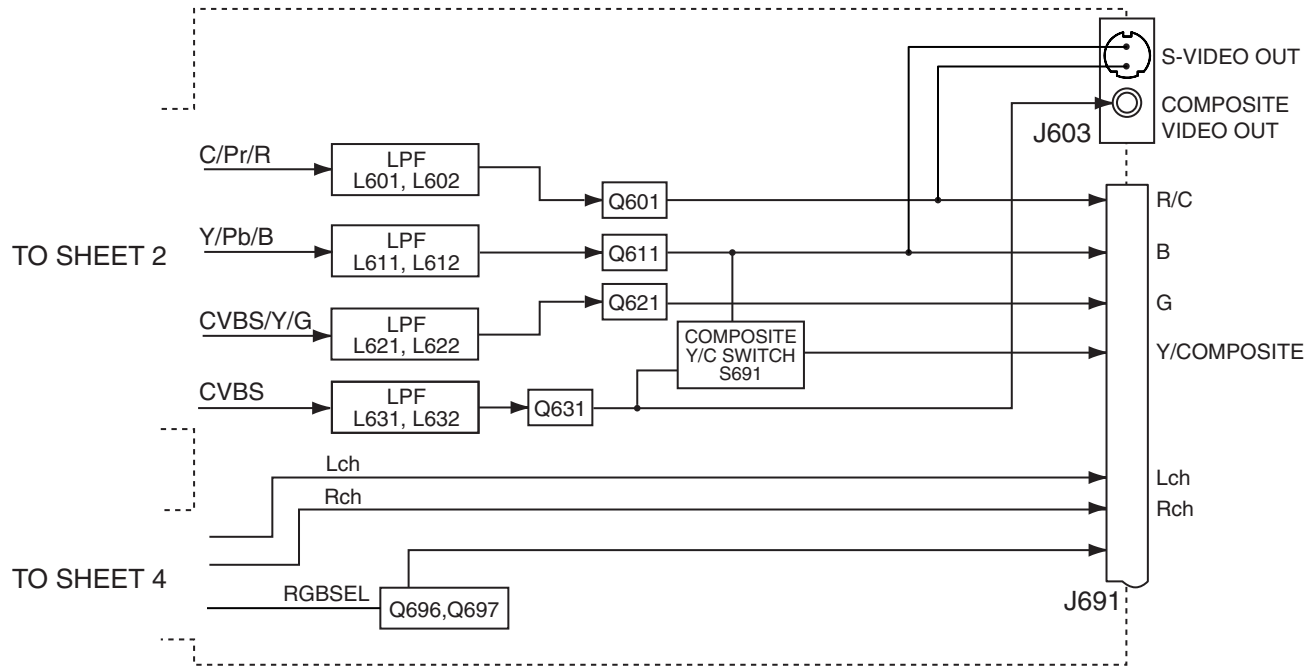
S-VIDEO OUT
COMPOSITE VIDEO OUT
J603

C/Pr/R
LPF
L601, L602
Q601
R/C

TO SHEET 2

Y/Pb/B
LPF
L611, L612
Q611
B

Q621
G

CVBS/Y/G
LPF
L621, L622

COMPOSITE
Y/C SWITCH
S691
Y/COMPOSITE

CVBS
LPF
L631, L632
Q631

Lch
Lch
Rch
Rch

TO SHEET 4

RGBSEL
Q696,Q697
J691